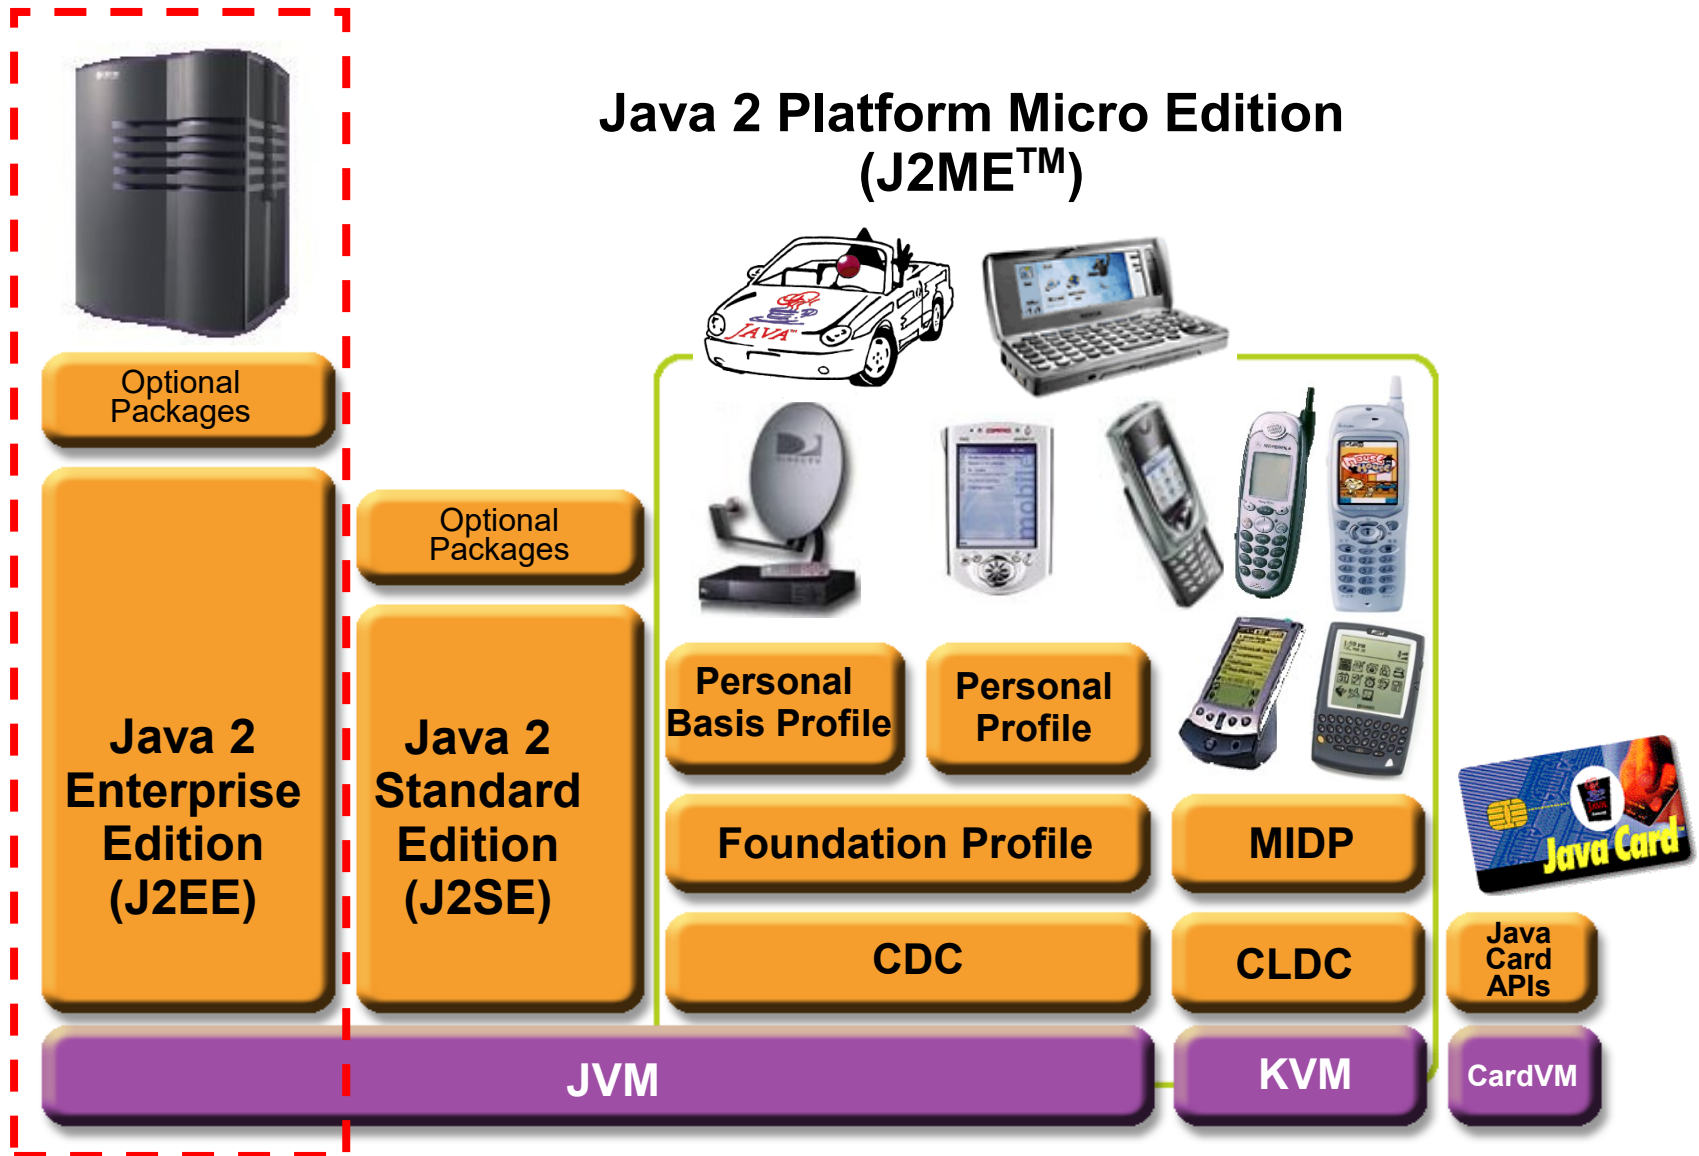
Java 2 Platform Micro Edition
(J2ME$^{TM}$)

Optional Packages

Java 2 Enterprise Edition (J2EE)

Optional Packages

Java 2 Standard Edition (J2SE)

JAVA

Personal Basis Profile

Personal Profile

Foundation Profile

CDC

MIDP

CLDC

Java Card

Java Card APIs

JVM

KVM

CardVM